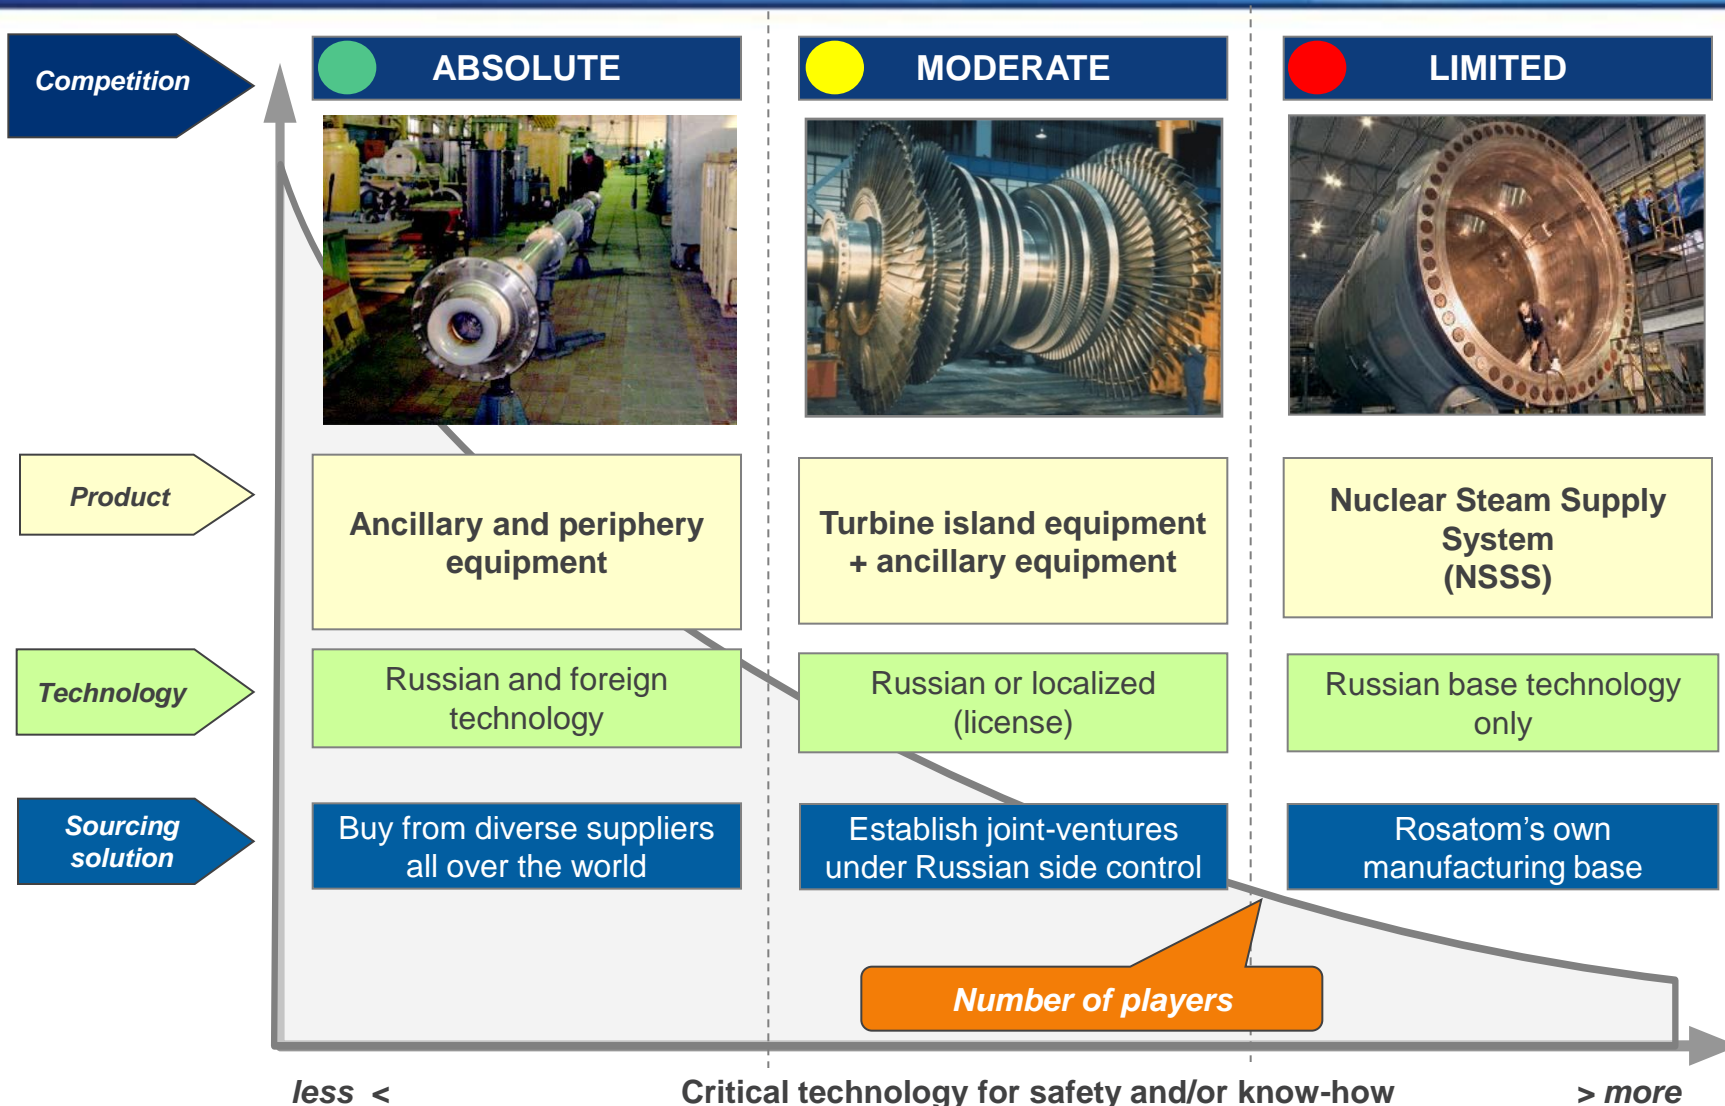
Competition

ABSOLUTE

MODERATE

LIMITED

Product

Ancillary and periphery equipment

Turbine island equipment + ancillary equipment

Nuclear Steam Supply System (NSSS)

Technology

Russian and foreign technology

Russian or localized (license)

Russian base technology only

Sourcing solution

Buy from diverse suppliers all over the world

Establish joint-ventures under Russian side control

Rosatom's own manufacturing base

Number of players

less <

Critical technology for safety and/or know-how

> more